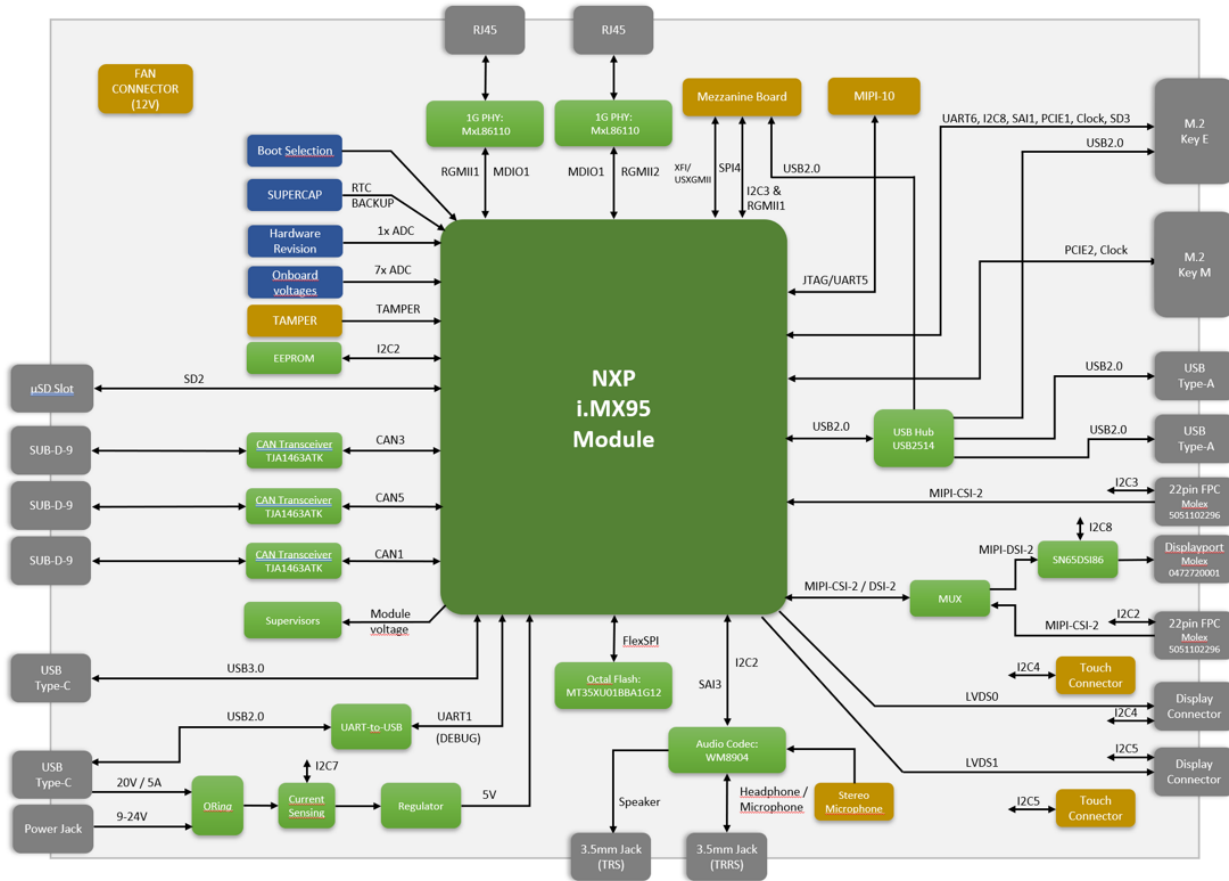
RJ45

RJ45

FAN CONNECTOR (12V)

1G PHY: MxL86110

1G PHY: MxL86110

Mezzanine Board

MIPI-10

M.2 Key E

UART6, I2C8, SAI1, PCIE1, Clock, SD3

USB2.0

Boot Selection

SUPERCAP

RTC BACKUP

RGMII1

MDIO1

MDIO1

RGMII2

XFI/ USXGMII

SPI4

I2C3 & RGMII1

USB2.0

Hardware Revision

1x ADC

Onboard voltages

7x ADC

TAMPER

TAMPER

EEPROM

I2C2

PCIE2, Clock

M.2 Key M

JTAG/UART5

µSD Slot

SD2

NXP i.MX95 Module

USB2.0

USB Type-A

SUB-D-9

CAN Transceiver TJA1463ATK

CAN3

USB2.0

USB Hub USB2514

USB2.0

USB Type-A

SUB-D-9

CAN Transceiver TJA1463ATK

CAN5

MIPI-CSI-2

I2C3

22pin FPC Molex 5051102296

SUB-D-9

CAN Transceiver TJA1463ATK

CAN1

I2C8

MIPI-DSI-2

SN65DSI86

Displayport Molex 0472720001

MIPI-CSI-2 / DSI-2

MUX

Supervisors

Module voltage

I2C2

MIPI-CSI-2

22pin FPC Molex 5051102296

USB Type-C

USB3.0

FlexSPI

Octal Flash: MT35XU01BBA1G12

I2C2

SAI3

I2C4

Touch Connector

LVDS0

Display Connector

I2C4

USB2.0

UART-to-USB

UART1 (DEBUG)

Audio Codec: WM8904

LVDS1

I2C5

Display Connector

USB Type-C

I2C7

20V / 5A

ORing

Current Sensing

Regulator

5V

Speaker

Headphone / Microphone

Stereo Microphone

I2C5

Touch Connector

Power Jack

9-24V

3.5mm Jack (TRS)

3.5mm Jack (TRRS)